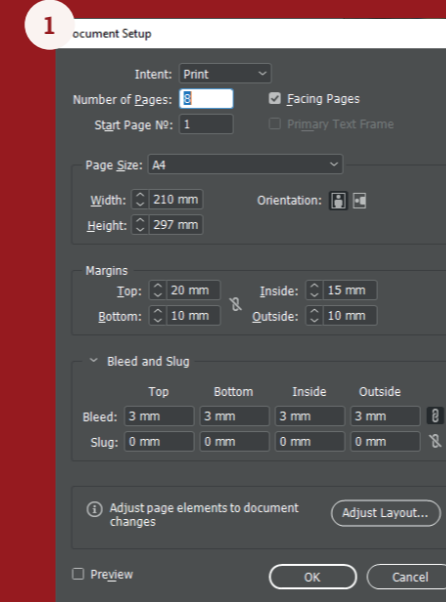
1

ocument Setup

Intent: Print

Number of Pages: 8

Facing Pages

Start Page №: 1

Primary Text Frame

Page Size: A4

Width: 210 mm

Height: 297 mm

Orientation:

Margins

Top: 20 mm

Bottom: 10 mm

Inside: 15 mm

Outside: 10 mm

Bleed and Slug

| | Top | Bottom | Inside | Outside |
|---|---|---|---|---|
| Bleed: | 3 mm | 3 mm | 3 mm | 3 mm |
| Slug: | 0 mm | 0 mm | 0 mm | 0 mm |

Adjust page elements to document changes

Adjust Layout...

Preview

OK

Cancel